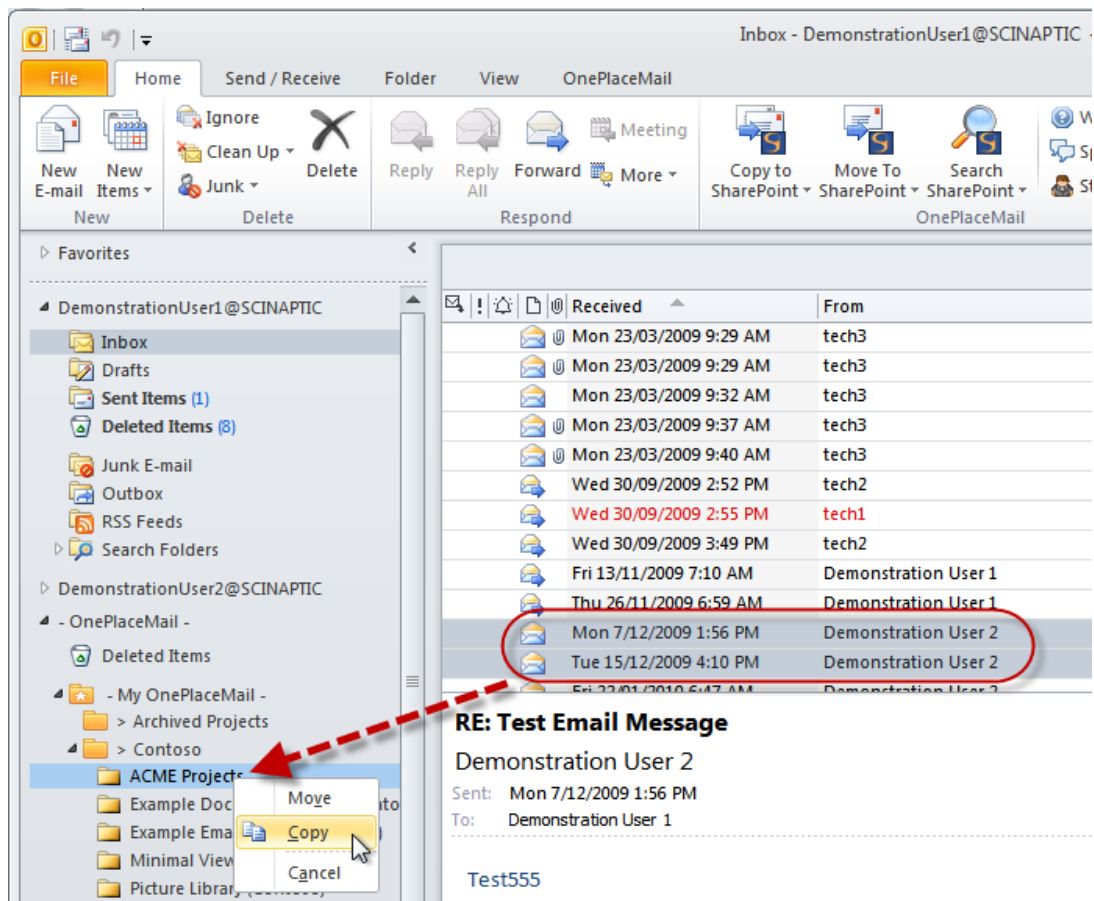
Inbox - DemonstrationUser1@SCINAPTIC

File Home Send / Receive Folder View OnePlaceMail

New E-mail New Items
New

Ignore
Clean Up
Junk
Delete
Delete

Reply Reply All Forward Meeting More
Respond

Copy to SharePoint Move To SharePoint Search SharePoint
OnePlaceMail

Favorites

DemonstrationUser1@SCINAPTIC
Inbox
Drafts
Sent Items (1)
Deleted Items (8)
Junk E-mail
Outbox
RSS Feeds
Search Folders
DemonstrationUser2@SCINAPTIC
- OnePlaceMail -
Deleted Items
- My OnePlaceMail -
> Archived Projects
> Contoso
ACME Projects
Example Doc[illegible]
Example Ema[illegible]
Minimal View
Picture Library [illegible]

Move
Copy
Cancel

| Received | From |
|---|---|
| Mon 23/03/2009 9:29 AM | tech3 |
| Mon 23/03/2009 9:29 AM | tech3 |
| Mon 23/03/2009 9:32 AM | tech3 |
| Mon 23/03/2009 9:37 AM | tech3 |
| Mon 23/03/2009 9:40 AM | tech3 |
| Wed 30/09/2009 2:52 PM | tech2 |
| Wed 30/09/2009 2:55 PM | tech1 |
| Wed 30/09/2009 3:49 PM | tech2 |
| Fri 13/11/2009 7:10 AM | Demonstration User 1 |
| Thu 26/11/2009 6:59 AM | Demonstration User 1 |
| Mon 7/12/2009 1:56 PM | Demonstration User 2 |
| Tue 15/12/2009 4:10 PM | Demonstration User 2 |

RE: Test Email Message
Demonstration User 2
Sent: Mon 7/12/2009 1:56 PM
To: Demonstration User 1

Test555